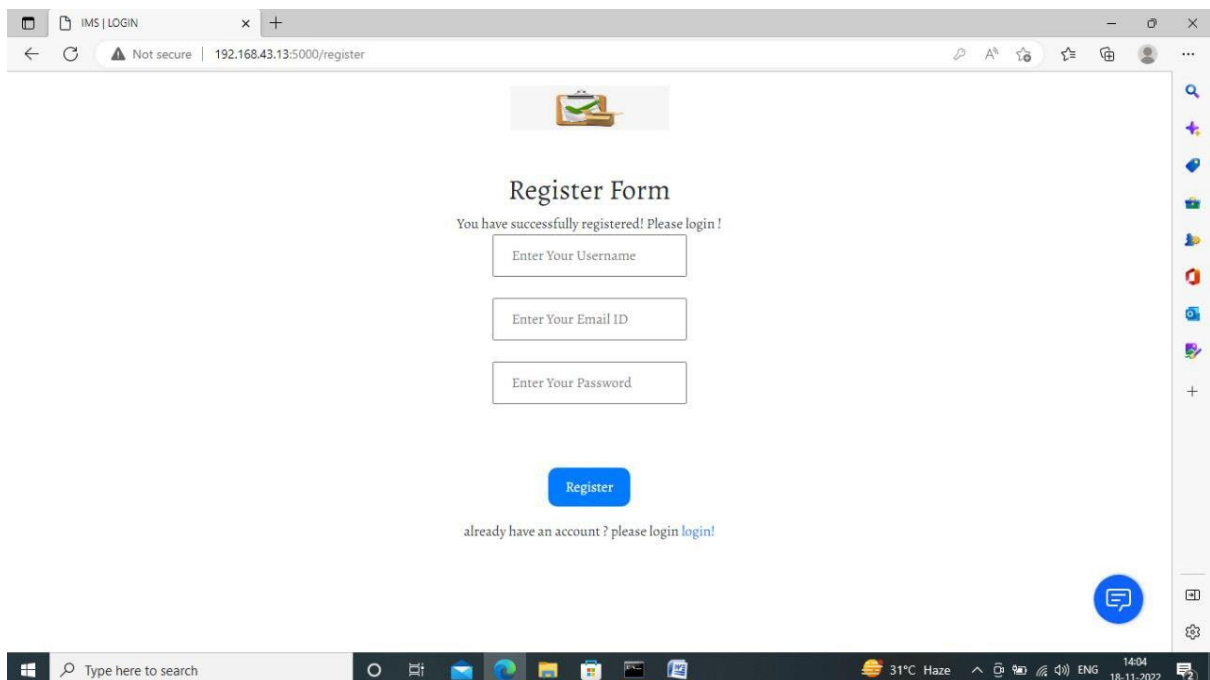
IMS | LOGIN

Not secure | 192.168.43.13:5000/register

Register Form

You have successfully registered! Please login !

Enter Your Username

Enter Your Email ID

Enter Your Password

Register

already have an account ? please login login!

Type here to search

31°C Haze ENG 14:04 18-11-2022